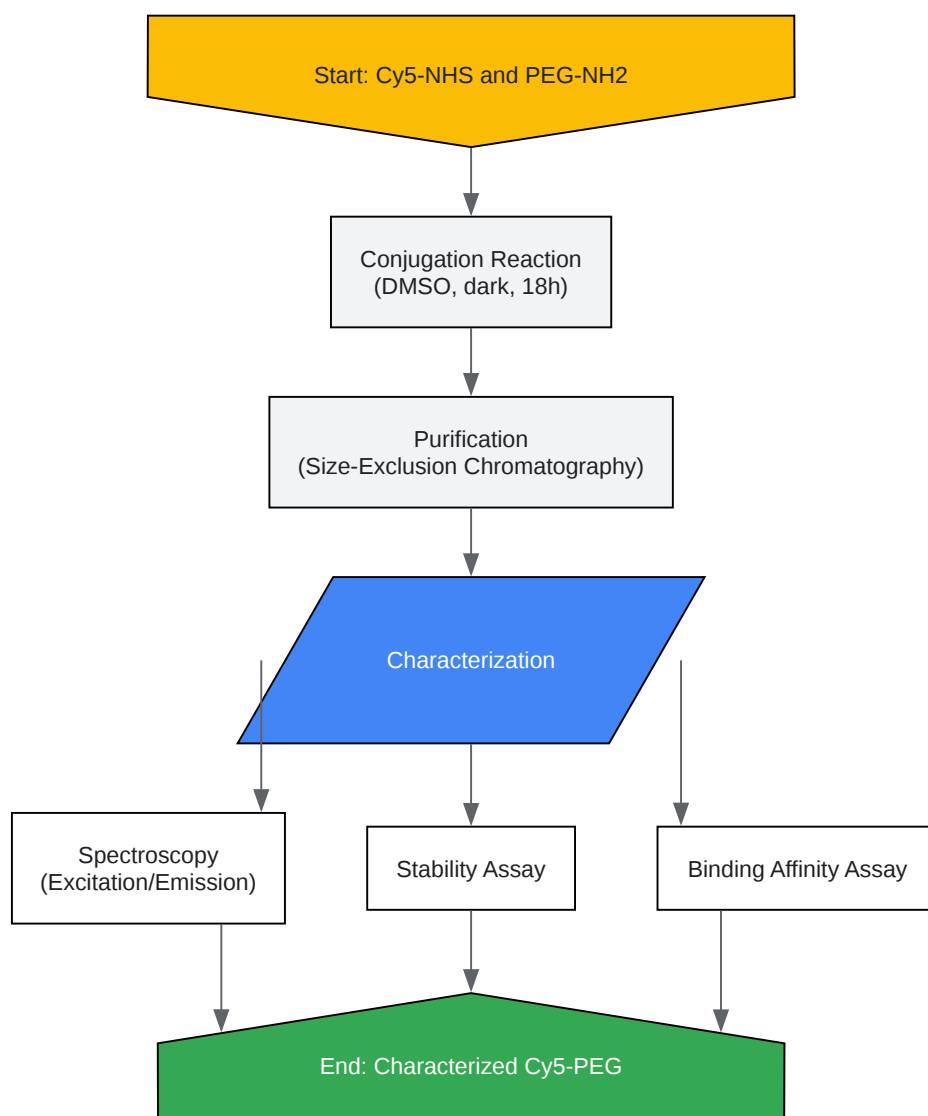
Start: Cy5-NHS and PEG-NH2

Conjugation Reaction
(DMSO, dark, 18h)

Purification
(Size-Exclusion Chromatography)

Characterization

Spectroscopy
(Excitation/Emission)

Stability Assay

Binding Affinity Assay

End: Characterized Cy5-PEG